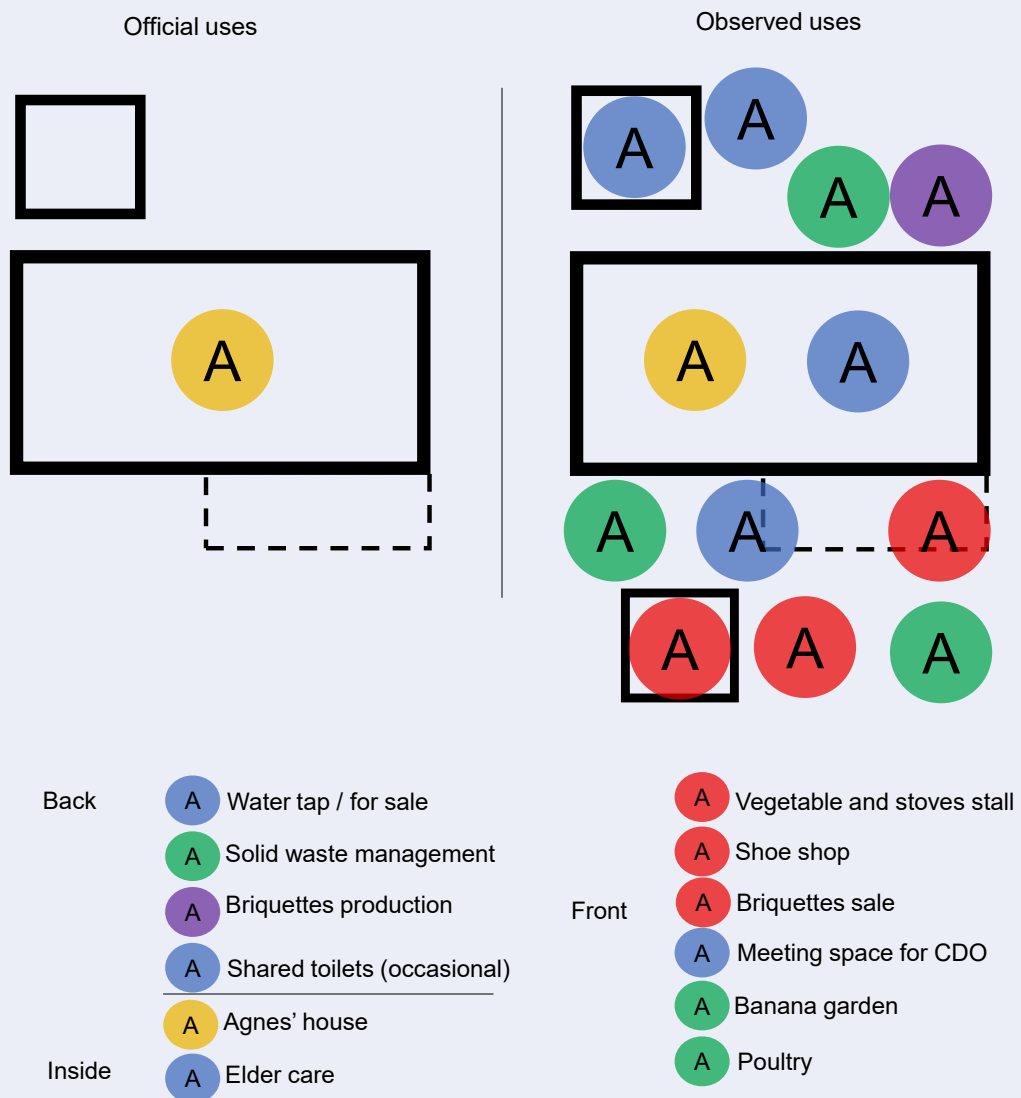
Official uses

Observed uses

A

A

A

A

A

A

A

A

A

A

A

A

A

A

Back

A Water tap / for sale

A Solid waste management

A Briquettes production

A Shared toilets (occasional)

A Agnes' house

Inside

A Elder care

Front

A Vegetable and stoves stall

A Shoe shop

A Briquettes sale

A Meeting space for CDO

A Banana garden

A Poultry